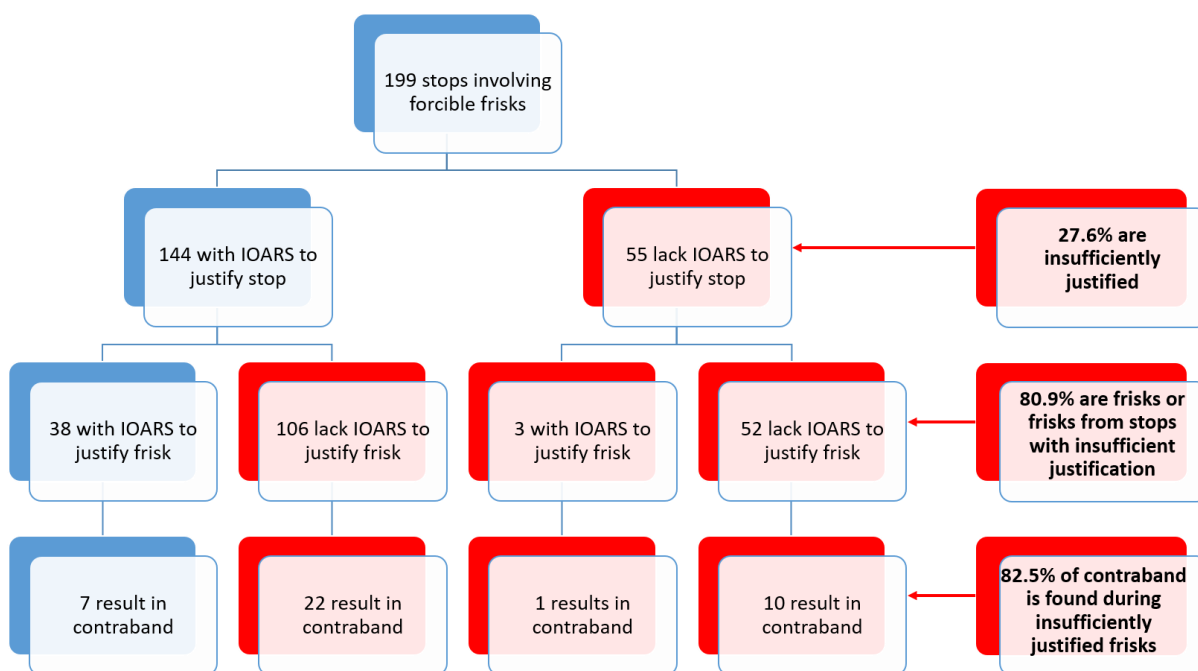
199 stops involving forcible frisks

144 with IOARS to justify stop

55 lack IOARS to justify stop

27.6% are insufficiently justified

38 with IOARS to justify frisk

106 lack IOARS to justify frisk

3 with IOARS to justify frisk

52 lack IOARS to justify frisk

80.9% are frisks or frisks from stops with insufficient justification

7 result in contraband

22 result in contraband

1 results in contraband

10 result in contraband

82.5% of contraband is found during insufficiently justified frisks